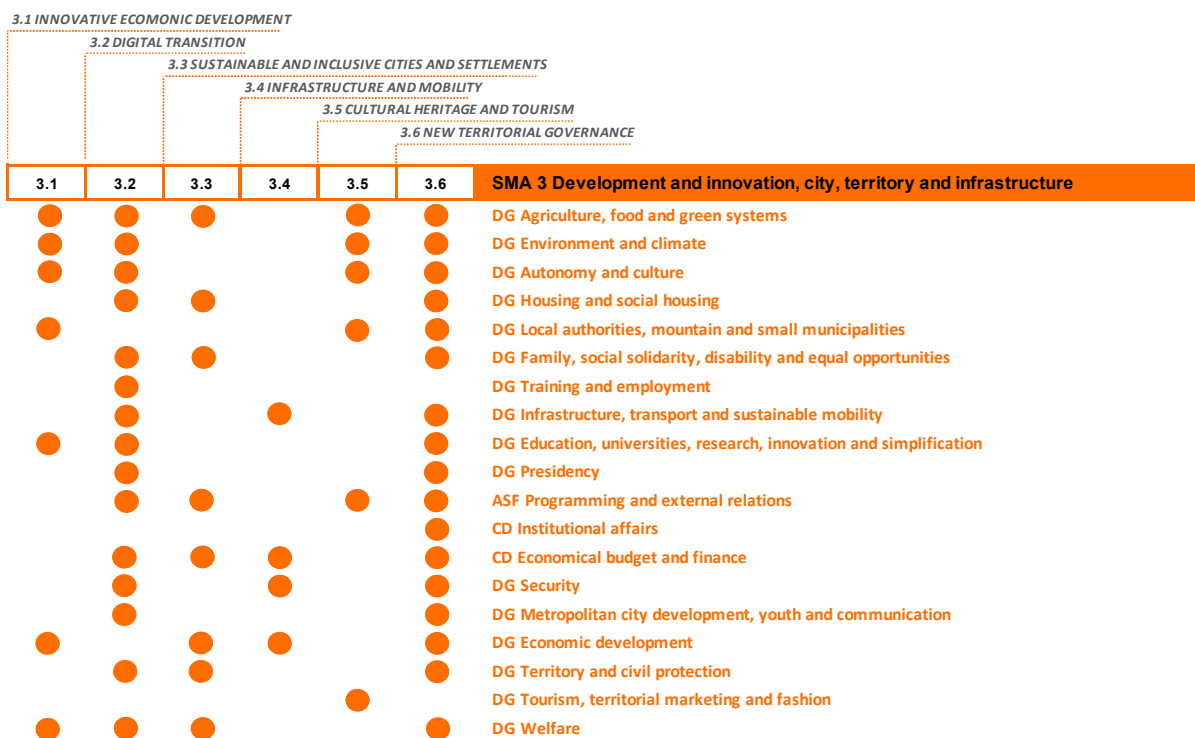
3.1 INNOVATIVE ECOMONIC DEVELOPMENT
3.2 DIGITAL TRANSITION
3.3 SUSTAINABLE AND INCLUSIVE CITIES AND SETTLEMENTS
3.4 INFRASTRUCTURE AND MOBILITY
3.5 CULTURAL HERITAGE AND TOURISM
3.6 NEW TERRITORIAL GOVERNANCE

| 3.1 | 3.2 | 3.3 | 3.4 | 3.5 | 3.6 | SMA 3 Development and innovation, city, territory and infrastructure |
|---|---|---|---|---|---|---|
| ● | ● | ● | | ● | ● | DG Agriculture, food and green systems |
| ● | ● | | | ● | ● | DG Environment and climate |
| ● | ● | | | ● | ● | DG Autonomy and culture |
| | ● | ● | | | ● | DG Housing and social housing |
| ● | | | | ● | ● | DG Local authorities, mountain and small municipalities |
| | ● | ● | | | ● | DG Family, social solidarity, disability and equal opportunities |
| | ● | | | | | DG Training and employment |
| | ● | | ● | | ● | DG Infrastructure, transport and sustainable mobility |
| ● | ● | | | | ● | DG Education, universities, research, innovation and simplification |
| | ● | | | | ● | DG Presidency |
| | ● | ● | | ● | ● | ASF Programming and external relations |
| | | | | | ● | CD Institutional affairs |
| | ● | ● | ● | | ● | CD Economical budget and finance |
| | ● | | ● | | ● | DG Security |
| | ● | | | | ● | DG Metropolitan city development, youth and communication |
| ● | | ● | ● | | ● | DG Economic development |
| | ● | ● | | | ● | DG Territory and civil protection |
| | | | | ● | | DG Tourism, territorial marketing and fashion |
| ● | ● | ● | | | ● | DG Welfare |